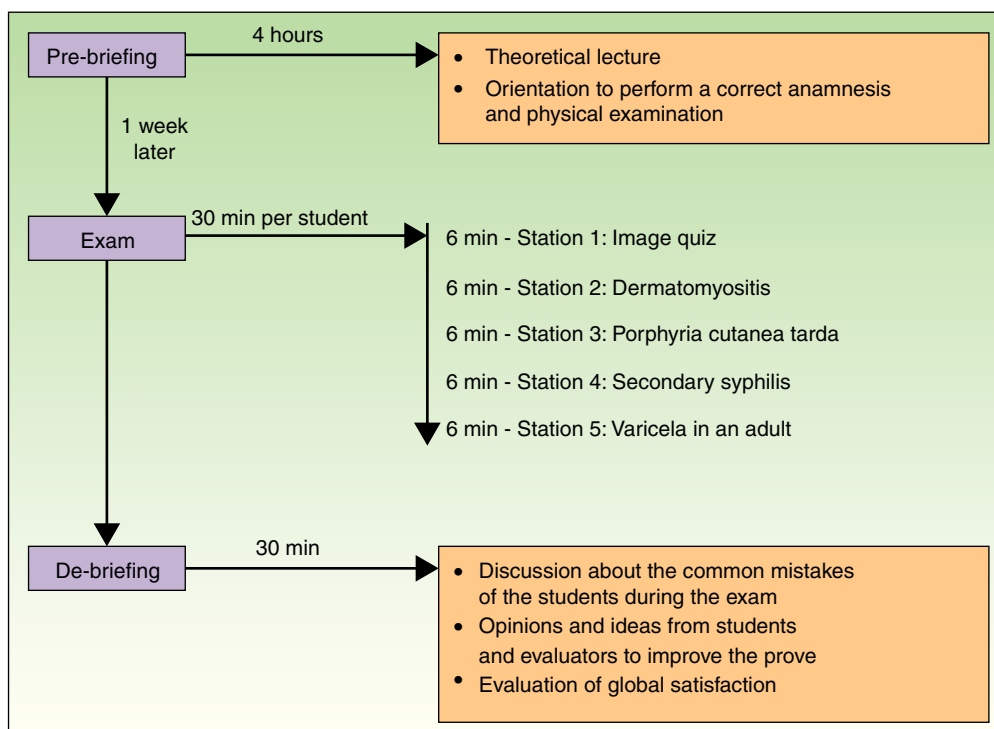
Pre-briefing

4 hours

• Theoretical lecture
• Orientation to perform a correct anamnesis and physical examination

1 week later

Exam

30 min per student

6 min - Station 1: Image quiz
6 min - Station 2: Dermatomyositis
6 min - Station 3: Porphyria cutanea tarda
6 min - Station 4: Secondary syphilis
6 min - Station 5: Varicela in an adult

De-briefing

30 min

• Discussion about the common mistakes of the students during the exam
• Opinions and ideas from students and evaluators to improve the prove
• Evaluation of global satisfaction